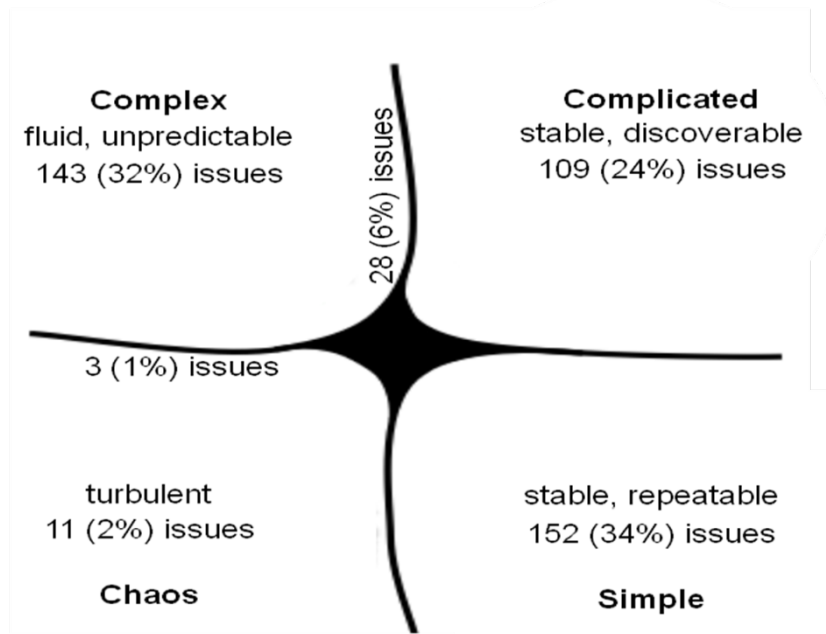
Complex
fluid, unpredictable
143 (32%) issues

28 (6%) issues

Complicated
stable, discoverable
109 (24%) issues

3 (1%) issues

turbulent
11 (2%) issues

Chaos

stable, repeatable
152 (34%) issues

Simple